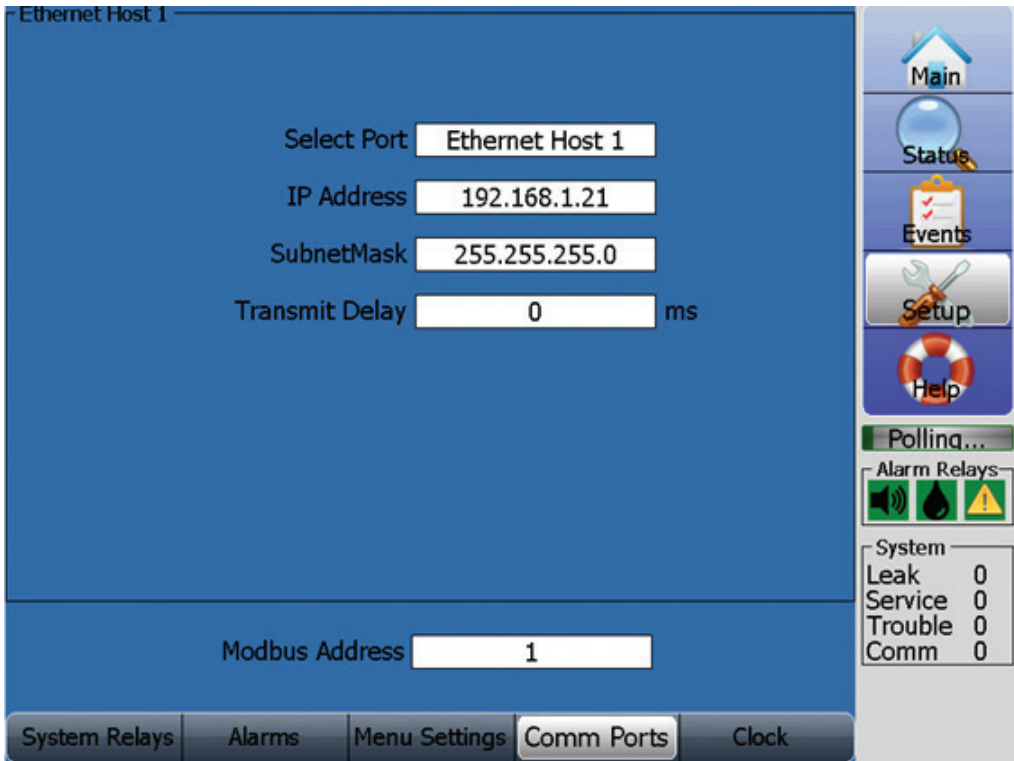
Ethernet Host 1

Select Port Ethernet Host 1

IP Address 192.168.1.21

SubnetMask 255.255.255.0

Transmit Delay 0 ms

Modbus Address 1

System Relays
Alarms
Menu Settings
Comm Ports
Clock

Main
Status
Events
Setup
Help

Polling...

Alarm Relays

System
Leak 0
Service 0
Trouble 0
Comm 0